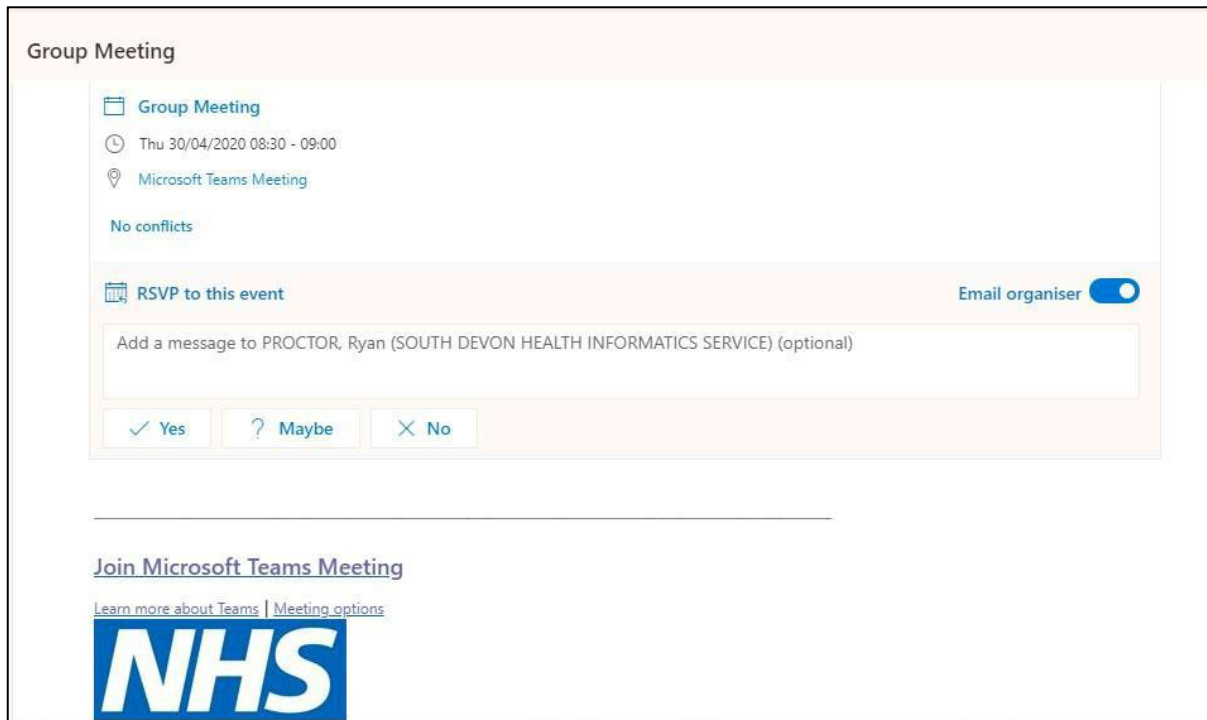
Group Meeting

Group Meeting

Thu 30/04/2020 08:30 - 09:00

Microsoft Teams Meeting

No conflicts

RSVP to this event

Email organiser

Add a message to PROCTOR, Ryan (SOUTH DEVON HEALTH INFORMATICS SERVICE) (optional)

✓ Yes ? Maybe × No

Join Microsoft Teams Meeting

Learn more about Teams | Meeting options

NHS